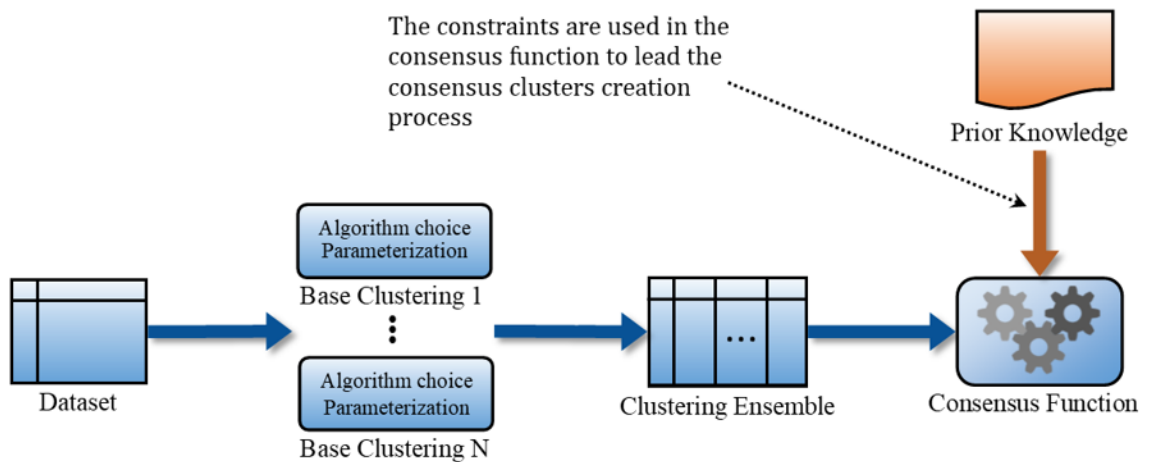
The constraints are used in the consensus function to lead the consensus clusters creation process

Prior Knowledge

Algorithm choice
Parameterization

Base Clustering 1

⋮

Algorithm choice
Parameterization

Base Clustering N

Dataset

...

Clustering Ensemble

Consensus Function